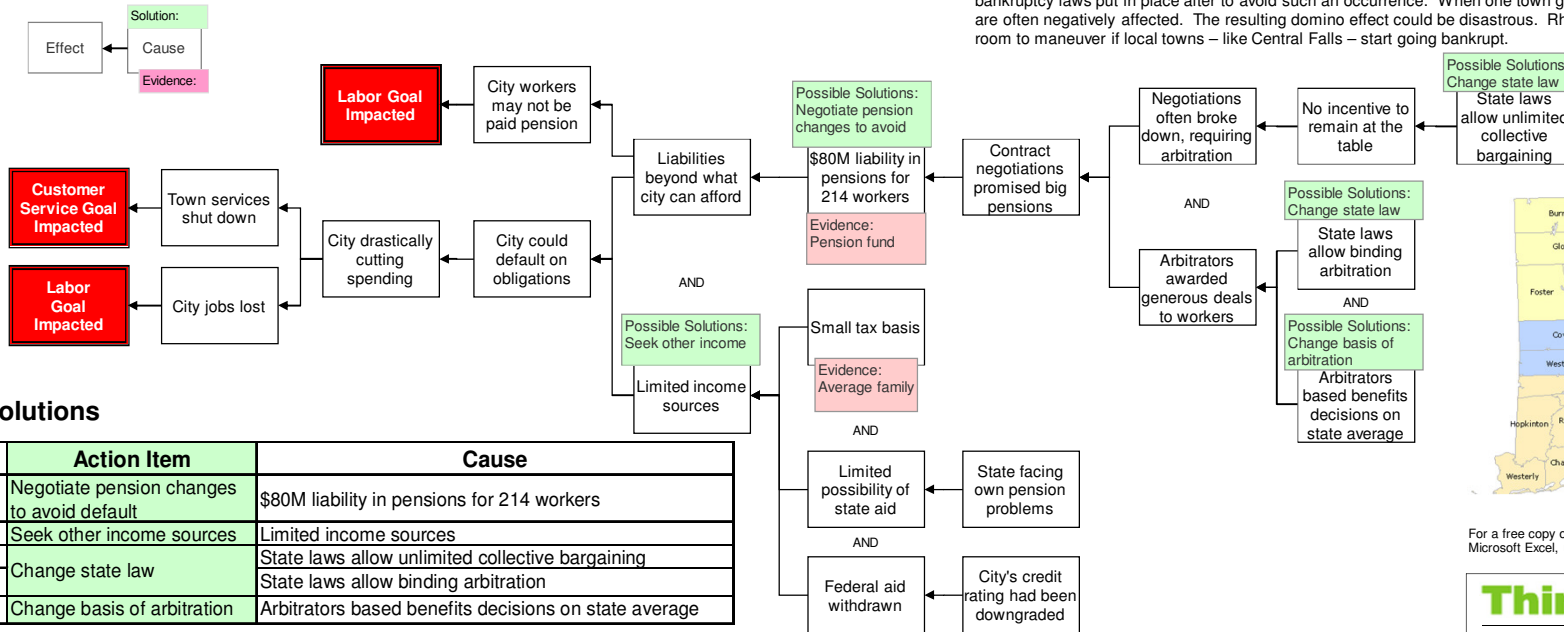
bankruptcy laws put in place after to avoid such an occurrence. When one town g are often negatively affected. The resulting domino effect could be disastrous. Rh room to maneuver if local towns – like Central Falls – start going bankrupt.

Solution:
Effect
Cause
Evidence:

Labor Goal Impacted
City workers may not be paid pension

Customer Service Goal Impacted
Town services shut down

Labor Goal Impacted
City jobs lost

City drastically cutting spending
City could default on obligations
Liabilities beyond what city can afford

Possible Solutions: Negotiate pension changes to avoid
$80M liability in pensions for 214 workers
Evidence: Pension fund

Contract negotiations promised big pensions

Negotiations often broke down, requiring arbitration
No incentive to remain at the table
Possible Solutions: Change state law
State laws allow unlimited collective bargaining

AND

Arbitrators awarded generous deals to workers
Possible Solutions: Change state law
State laws allow binding arbitration
AND
Possible Solutions: Change basis of arbitration
Arbitrators based benefits decisions on state average

AND

Possible Solutions: Seek other income
Limited income sources
Small tax basis
Evidence: Average family
AND
Limited possibility of state aid
State facing own pension problems
AND
Federal aid withdrawn
City's credit rating had been downgraded

Burr
Glo
Foster
Cov
West
Hopkinton
R
Cha
Westerly

For a free copy c
Microsoft Excel,

Thi

olutions

| Action Item | Cause |
|---|---|
| Negotiate pension changes to avoid default | $80M liability in pensions for 214 workers |
| Seek other income sources | Limited income sources |
| Change state law | State laws allow unlimited collective bargaining |
| | State laws allow binding arbitration |
| Change basis of arbitration | Arbitrators based benefits decisions on state average |